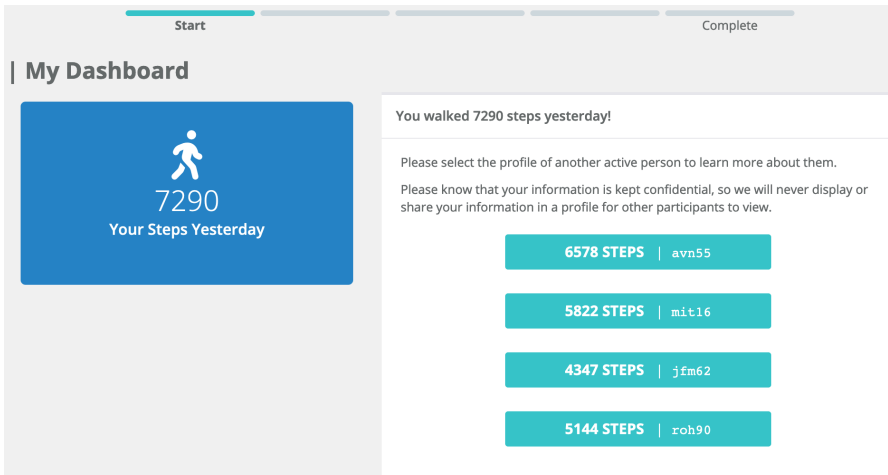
Start

Complete

| My Dashboard

7290
Your Steps Yesterday

You walked 7290 steps yesterday!

Please select the profile of another active person to learn more about them.

Please know that your information is kept confidential, so we will never display or share your information in a profile for other participants to view.

6578 STEPS | avn55

5822 STEPS | mit16

4347 STEPS | jfm62

5144 STEPS | roh90